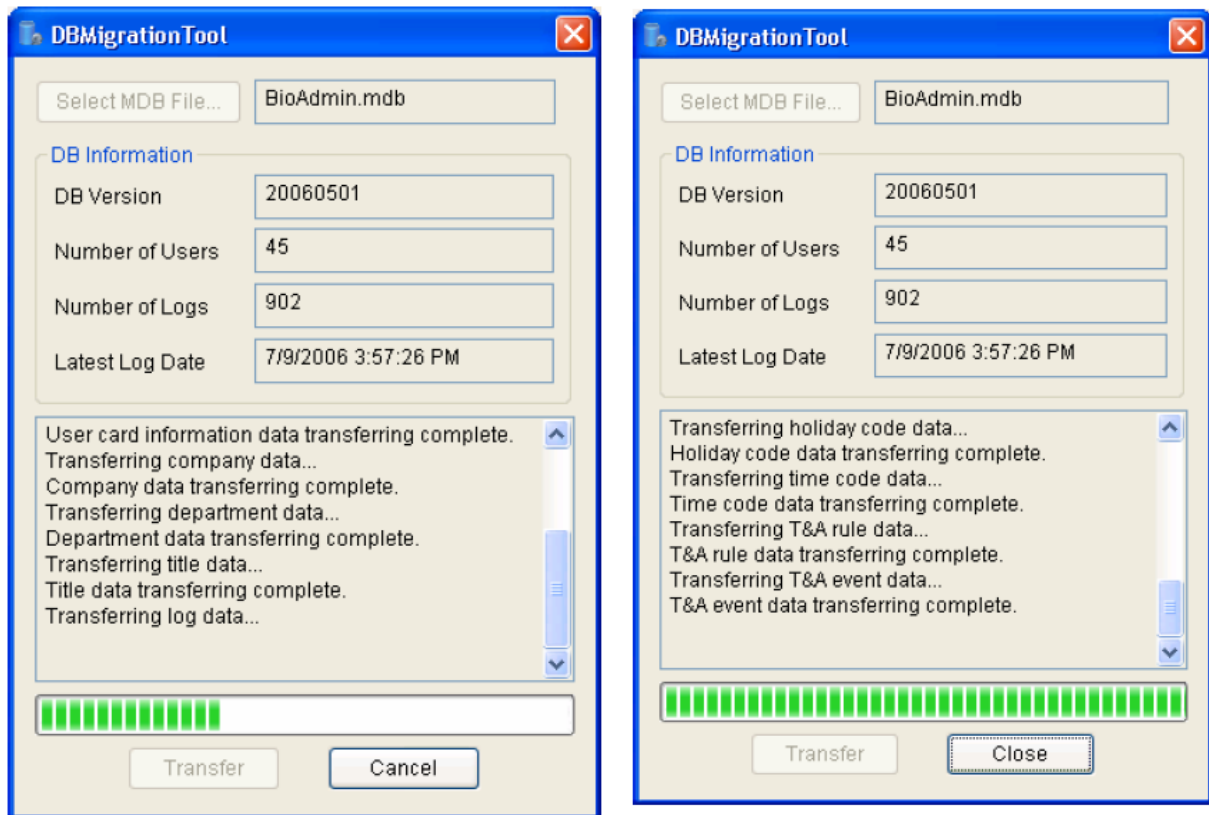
DBMigrationTool

Select MDB File... BioAdmin.mdb

DB Information

DB Version 20060501

Number of Users 45

Number of Logs 902

Latest Log Date 7/9/2006 3:57:26 PM

User card information data transferring complete.
Transferring company data...
Company data transferring complete.
Transferring department data...
Department data transferring complete.
Transferring title data...
Title data transferring complete.
Transferring log data...

Transfer Cancel

DBMigrationTool

Select MDB File... BioAdmin.mdb

DB Information

DB Version 20060501

Number of Users 45

Number of Logs 902

Latest Log Date 7/9/2006 3:57:26 PM

Transferring holiday code data...
Holiday code data transferring complete.
Transferring time code data...
Time code data transferring complete.
Transferring T&A rule data...
T&A rule data transferring complete.
Transferring T&A event data...
T&A event data transferring complete.

Transfer Close